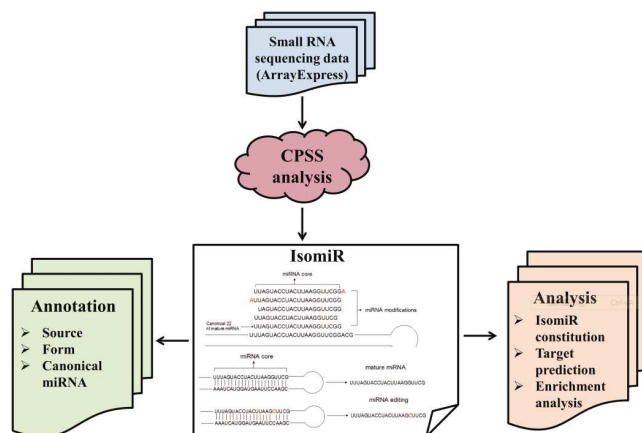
Small RNA sequencing data (ArrayExpress)

CPSS analysis

IsomiR

miRNA core

UUAGUACCUACUUAAGGUUCGGA
AUUAGUACCUACUUAAGGUUCGG
UAGUACCUACUUAAGGUUCGG
UUAGUACCUACUUAAGGUUCG
UUAGUACCUACUUAAGGUUCGG
UUAGUACCUACUUAAGGUUCGGACG

miRNA modifications

Canonical 22 nt mature miRNA

miRNA core

mature miRNA

UUUAGUACCUACUUAAGGUUCG

miRNA editing

UUUAGUACCUACUUAAGCUUCG

Annotation

➢ Source
➢ Form
➢ Canonical miRNA

Analysis

➢ IsomiR constitution
➢ Target prediction
➢ Enrichment analysis